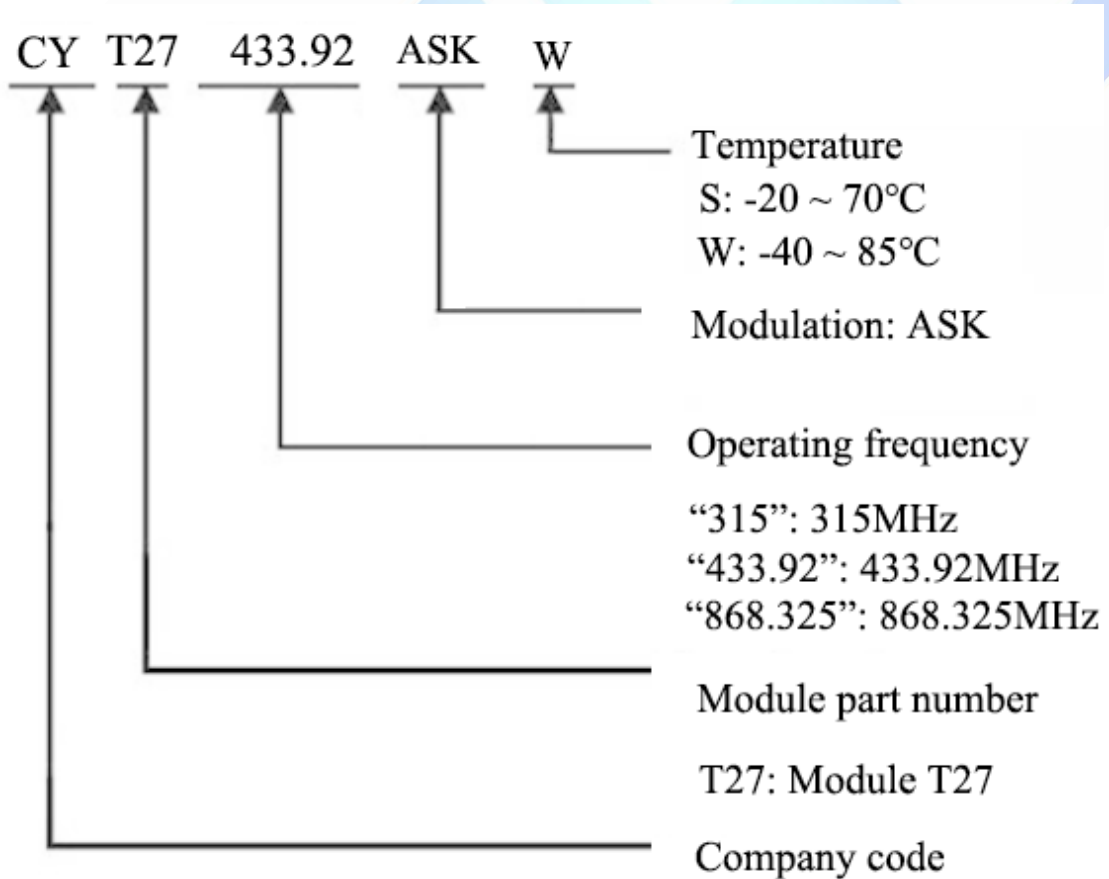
CY T27 433.92 ASK W

Temperature
S: -20 ~ 70°C
W: -40 ~ 85°C

Modulation: ASK

Operating frequency

"315": 315MHz
"433.92": 433.92MHz
"868.325": 868.325MHz

Module part number

T27: Module T27

Company code